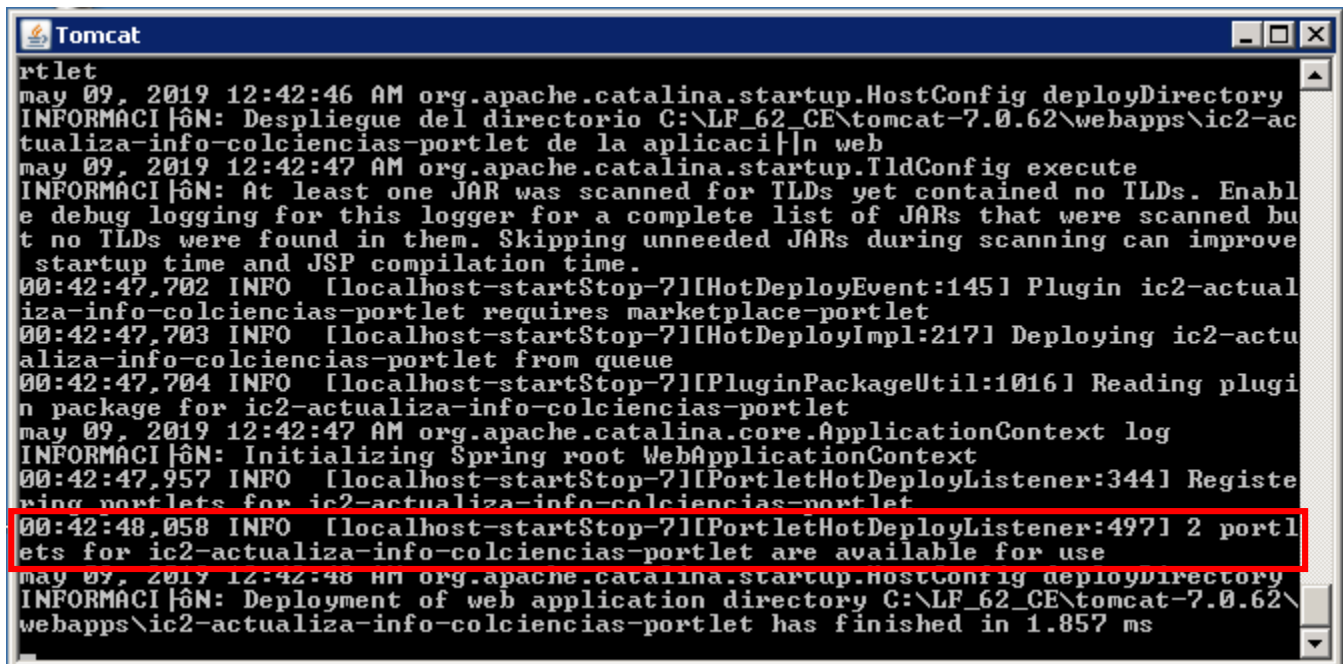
Tomcat

rtlet
may 09, 2019 12:42:46 AM org.apache.catalina.startup.HostConfig deployDirectory
INFORMACI├ôN: Despliegue del directorio C:\LF_62_CE\tomcat-7.0.62\webapps\ic2-actualiza-info-colciencias-portlet de la aplicaci├│n web
may 09, 2019 12:42:47 AM org.apache.catalina.startup.TldConfig execute
INFORMACI├ôN: At least one JAR was scanned for TLDs yet contained no TLDs. Enable debug logging for this logger for a complete list of JARs that were scanned but no TLDs were found in them. Skipping unneeded JARs during scanning can improve startup time and JSP compilation time.
00:42:47,702 INFO [localhost-startStop-7][HotDeployEvent:145] Plugin ic2-actualiza-info-colciencias-portlet requires marketplace-portlet
00:42:47,703 INFO [localhost-startStop-7][HotDeployImpl:217] Deploying ic2-actualiza-info-colciencias-portlet from queue
00:42:47,704 INFO [localhost-startStop-7][PluginPackageUtil:1016] Reading plugin package for ic2-actualiza-info-colciencias-portlet
may 09, 2019 12:42:47 AM org.apache.catalina.core.ApplicationContext log
INFORMACI├ôN: Initializing Spring root WebApplicationContext
00:42:47,957 INFO [localhost-startStop-7][PortletHotDeployListener:344] Registering portlets for ic2-actualiza-info-colciencias-portlet
00:42:48,058 INFO [localhost-startStop-7][PortletHotDeployListener:497] 2 portlets for ic2-actualiza-info-colciencias-portlet are available for use
may 09, 2019 12:42:48 AM org.apache.catalina.startup.HostConfig deployDirectory
INFORMACI├ôN: Deployment of web application directory C:\LF_62_CE\tomcat-7.0.62\webapps\ic2-actualiza-info-colciencias-portlet has finished in 1.857 ms